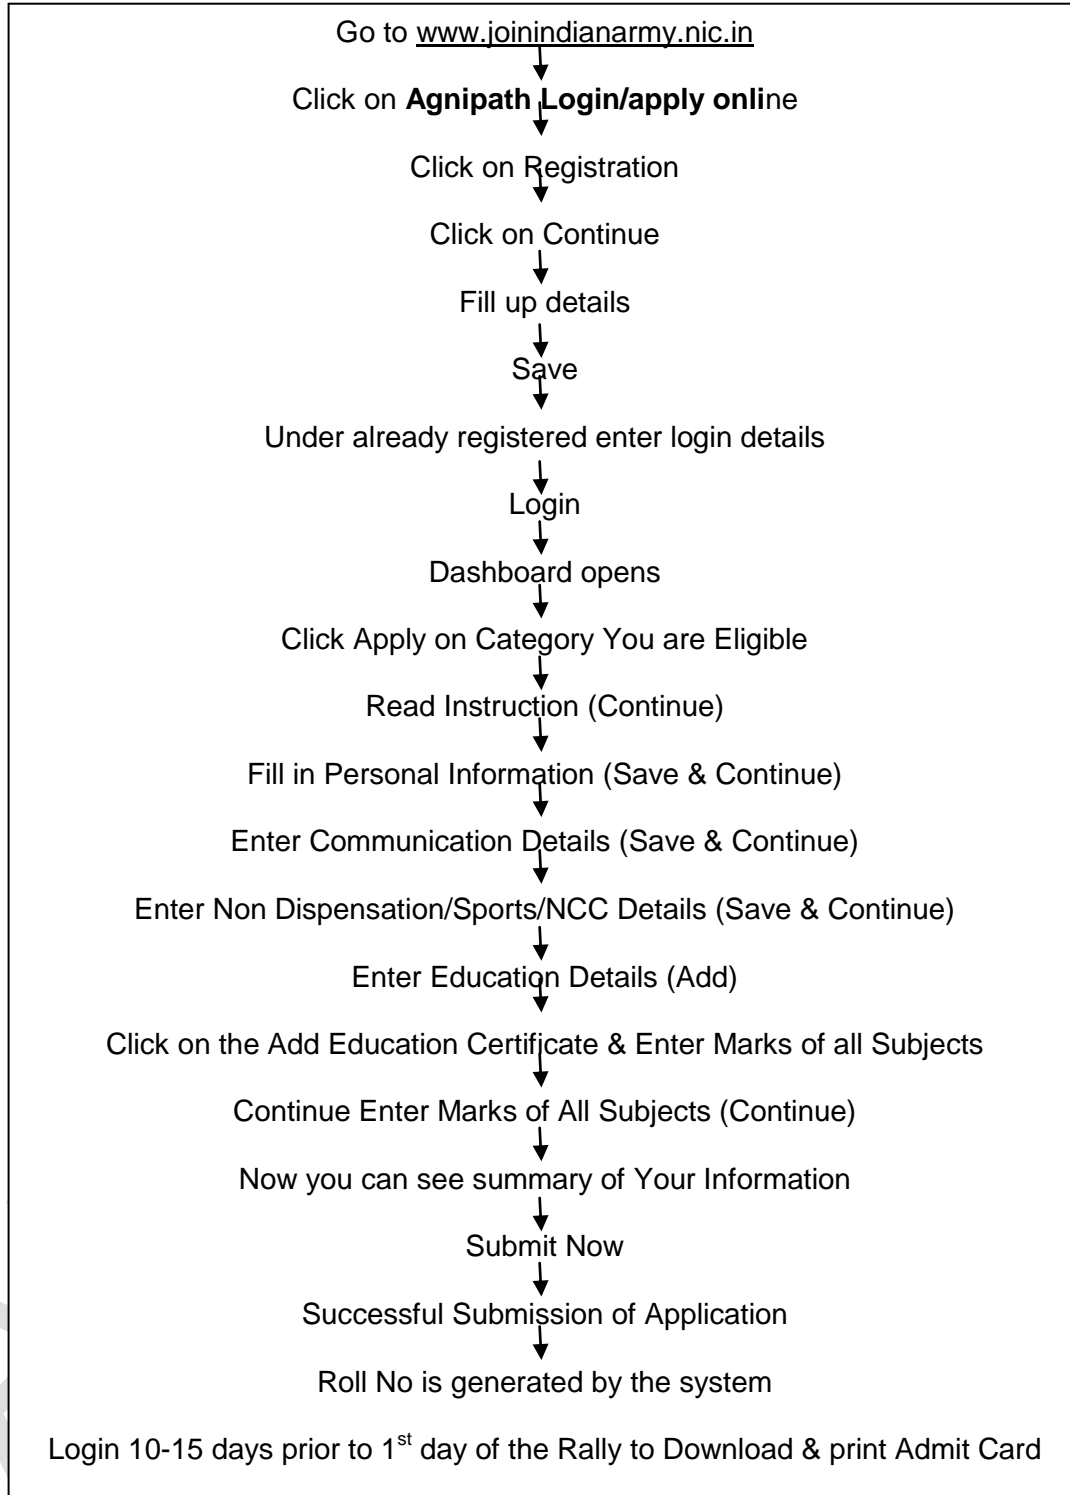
Go to www.joinindianarmy.nic.in

Click on **Agnipath Login/apply onli**ne

Click on Registration

Click on Continue

Fill up details

Save

Under already registered enter login details

Login

Dashboard opens

Click Apply on Category You are Eligible

Read Instruction (Continue)

Fill in Personal Information (Save & Continue)

Enter Communication Details (Save & Continue)

Enter Non Dispensation/Sports/NCC Details (Save & Continue)

Enter Education Details (Add)

Click on the Add Education Certificate & Enter Marks of all Subjects

Continue Enter Marks of All Subjects (Continue)

Now you can see summary of Your Information

Submit Now

Successful Submission of Application

Roll No is generated by the system

Login 10-15 days prior to 1$^{st}$ day of the Rally to Download & print Admit Card